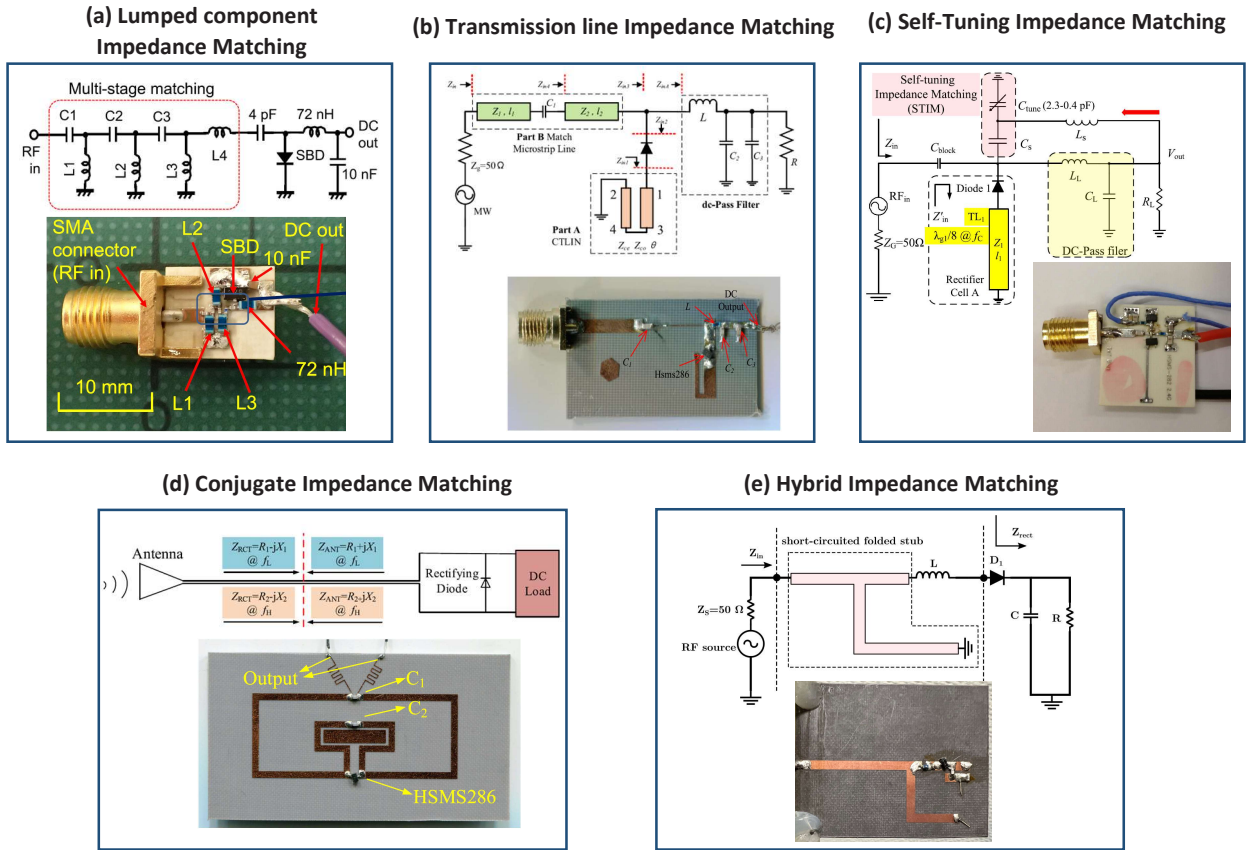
(a) Lumped component Impedance Matching

Multi-stage matching

C1 C2 C3 4 pF 72 nH

RF in L1 L2 L3 L4 SBD DC out 10 nF

SMA connector (RF in) L2 SBD DC out 10 nF 72 nH L1 L3 10 mm

(b) Transmission line Impedance Matching

$Z_{in}$ $Z_{in1}$ $Z_{in3}$ $Z_{in4}$ $Z_{in2}$ $Z_{in5}$

$Z_1, l_1$ $C_1$ $Z_2, l_2$ L

Part B Match Microstrip Line

$Z_g=50\Omega$ MW

$C_2$ $C_3$ R

dc-Pass Filter

2 1 4 3 $Z_{ce}$ $Z_{co}$ $\theta$

Part A CTLIN

L DC Output $C_1$ $C_2$ $C_3$ Hsms286

(c) Self-Tuning Impedance Matching

Self-tuning Impedance Matching (STIM)

$C_{tune}$ (2.3-0.4 pF) $L_S$ $C_S$

$Z_{in}$ $C_{block}$ $V_{out}$

$L_L$ $C_L$ $R_L$

$RF_{in}$ Diode 1 $Z'_{in}$ $TL_1$ $\lambda_{g1}/8$ @ $f_C$ $Z_1$ $l_1$

$Z_G=50\Omega$ Rectifier Cell A DC-Pass filer

(d) Conjugate Impedance Matching

Antenna

$Z_{RCT}=R_1-jX_1$ @ $f_L$ $Z_{ANT}=R_1+jX_1$ @ $f_L$

$Z_{RCT}=R_2-jX_2$ @ $f_H$ $Z_{ANT}=R_2-jX_2$ @ $f_H$

Rectifying Diode DC Load

Output $C_1$ $C_2$ HSMS286

(e) Hybrid Impedance Matching

short-circuited folded stub $Z_{rect}$

$Z_{in}$ L $D_1$

$Z_S=50\ \Omega$ C R

RF source